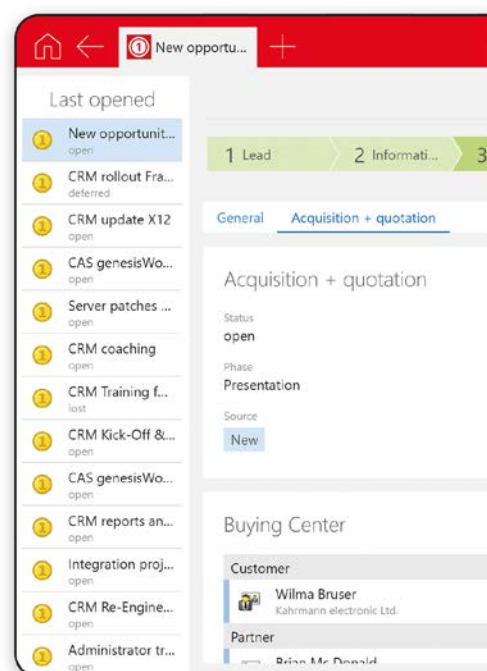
New opportu...

Last opened

New opportunit...
open

CRM rollout Fra...
deferred

CRM update X12
open

CAS genesisWo...
open

Server patches ...
open

CRM coaching
open

CRM Training f...
lost

CRM Kick-Off &...
open

CAS genesisWo...
open

CRM reports an...
open

Integration proj...
open

CRM Re-Engine...
open

Administrator tr...
open

1 Lead

2 Informati...

3

General

Acquisition + quotation

Acquisition + quotation

Status
open

Phase
Presentation

Source
New

Buying Center

Customer

Wilma Bruser
Kahrmann electronic Ltd.

Partner

Brian Mc Donald